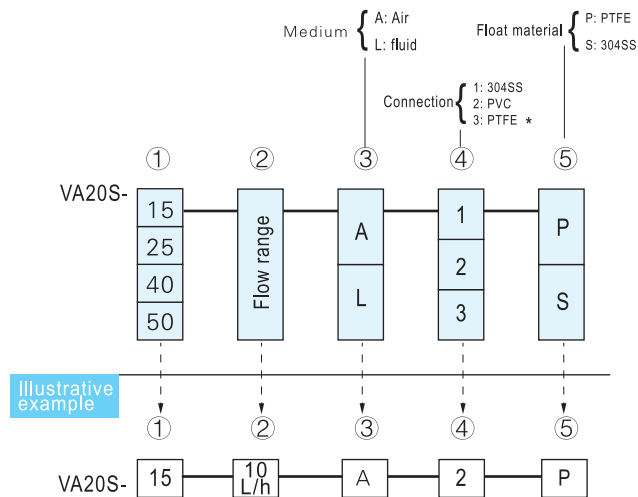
Medium A: Air
L: fluid

Float material P: PTFE
S: 304SS

Connection 1: 304SS
2: PVC
3: PTFE *

① ② ③ ④ ⑤

VA20S-

| 15 | Flow range | A | 1 | P |
|---|---|---|---|---|
| 25 | | L | 2 | S |
| 40 | | | 3 | |
| 50 | | | | |

Illustrative example

① ② ③ ④ ⑤

VA20S- 15 10 L/h A 2 P